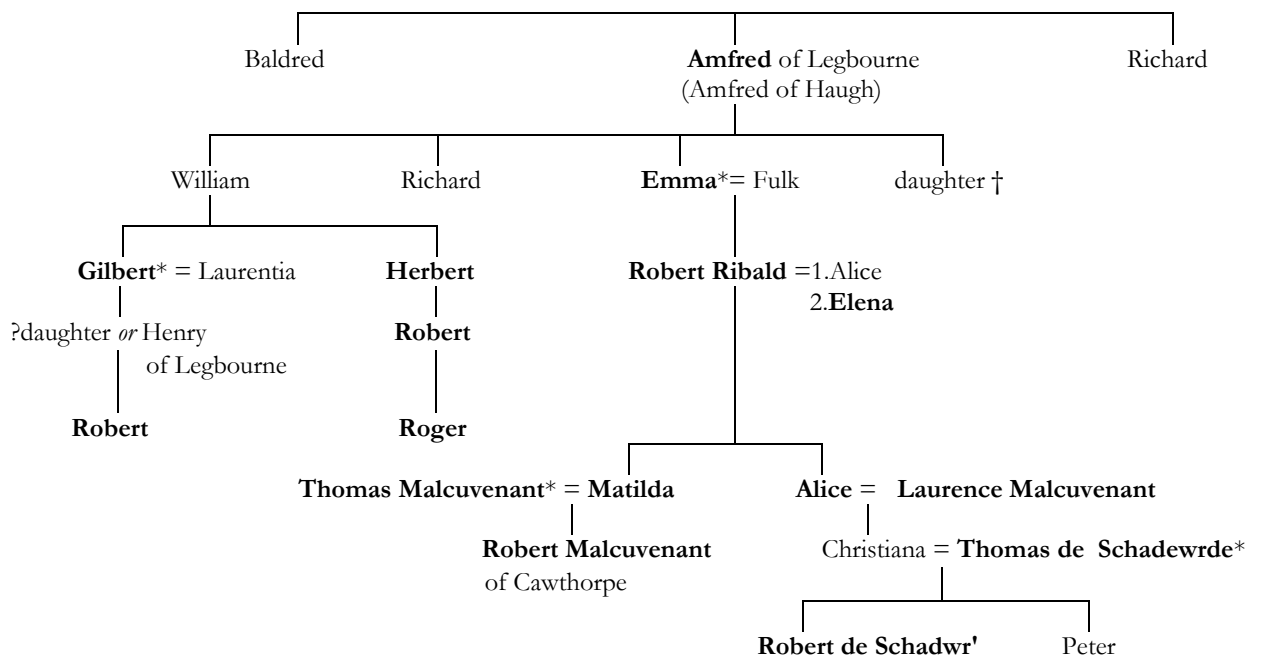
Baldred

**Amfred** of Legbourne (Amfred of Haugh)

Richard

William

Richard

**Emma**\*= Fulk

daughter †

**Gilbert**\* = Laurentia

**Herbert**

**Robert Ribald** =1.Alice 2.**Elena**

?daughter *or* Henry of Legbourne

**Robert**

**Robert**

**Roger**

**Thomas Malcuvenant**\* = **Matilda**

**Alice** = **Laurence Malcuvenant**

**Robert Malcuvenant** of Cawthorpe

Christiana = **Thomas de Schadewrde**\*

**Robert de Schadwr'**

Peter